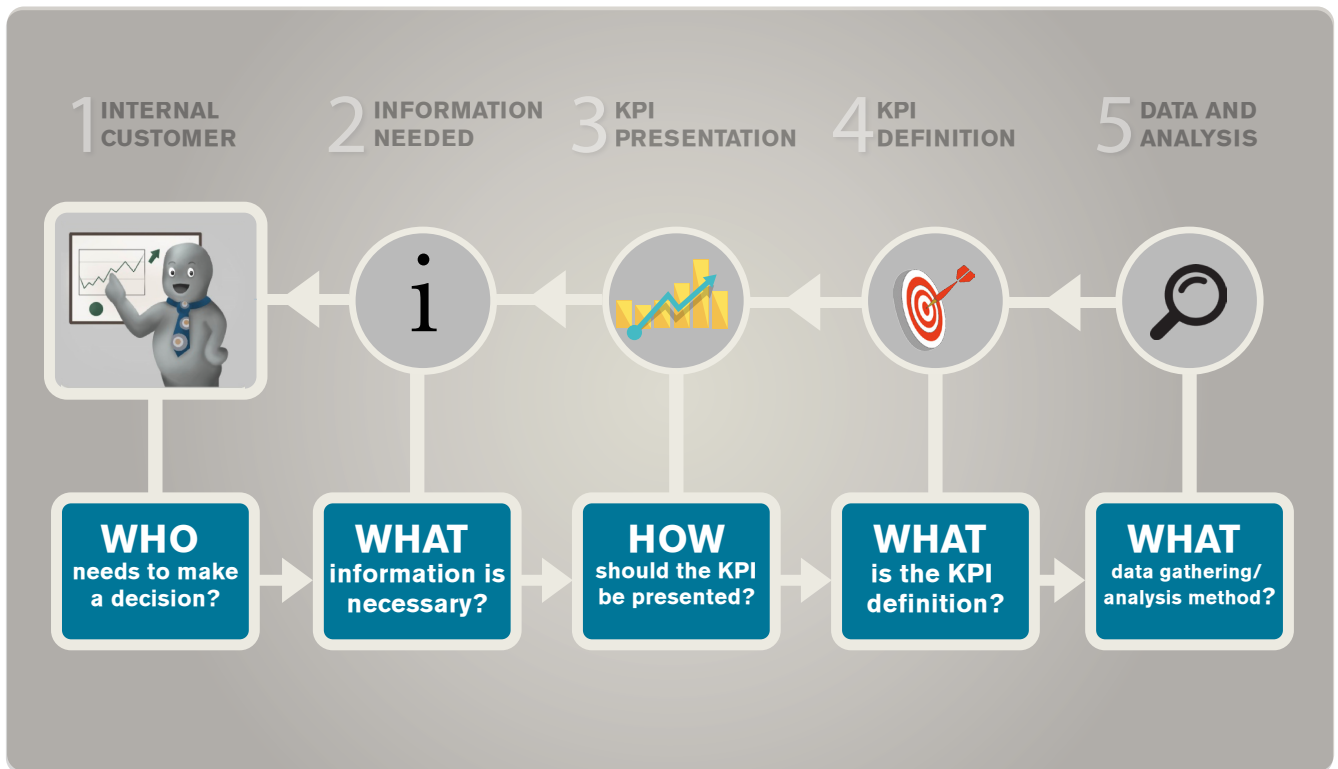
1 INTERNAL CUSTOMER

2 INFORMATION NEEDED

3 KPI PRESENTATION

4 KPI DEFINITION

5 DATA AND ANALYSIS

i

WHO needs to make a decision?

WHAT information is necessary?

HOW should the KPI be presented?

WHAT is the KPI definition?

WHAT data gathering/ analysis method?